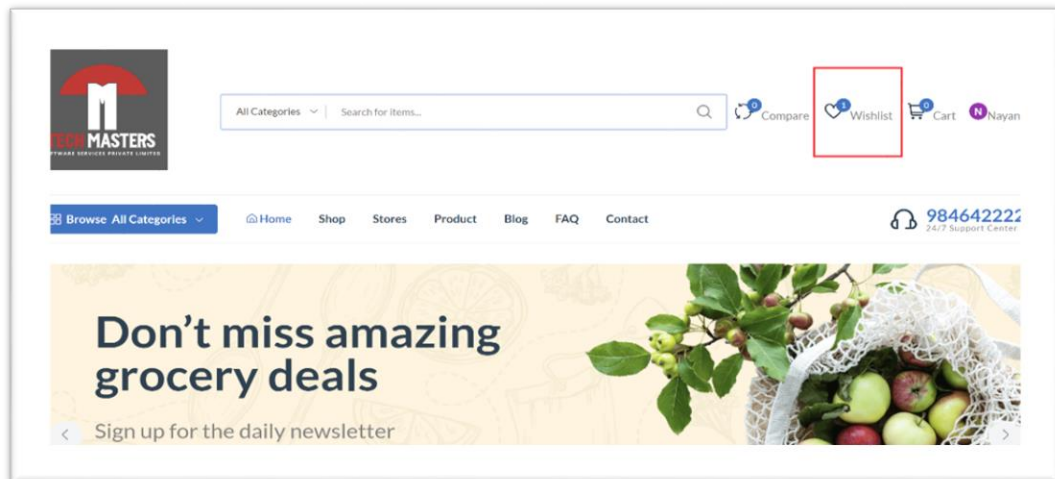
TECHMASTERS
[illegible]FTWARE SERVICES PRIVATE LIMITED

All Categories Search for items...

0 Compare 1 Wishlist 0 Cart N Nayan

Browse All Categories Home Shop Stores Product Blog FAQ Contact 984642222 24/7 Support Center

Don't miss amazing grocery deals

Sign up for the daily newsletter